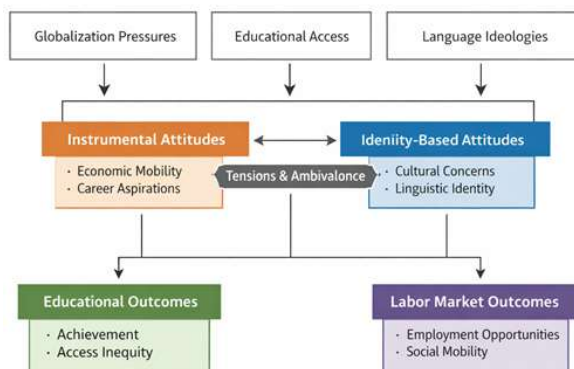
Globalization Pressures

Educational Access

Language Ideologies

Instrumental Attitudes

· Economic Mobility
· Career Aspirations

Ideniity-Based Attitudes

· Cultural Concerns
· Linguistic Identity

Tensions & Ambivalonce

Educational Outcomes

· Achievement
· Access Inequity

Labor Market Outcomes

· Employment Opportunities
· Social Mobility